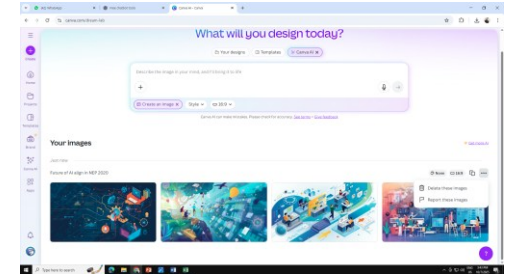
What will you design today?

Your designs   Templates   Canva AI

Create an image   Style   16:9

Your images

Future of AI align in NEP 2020

Delete these images

Report these images

Type here to search